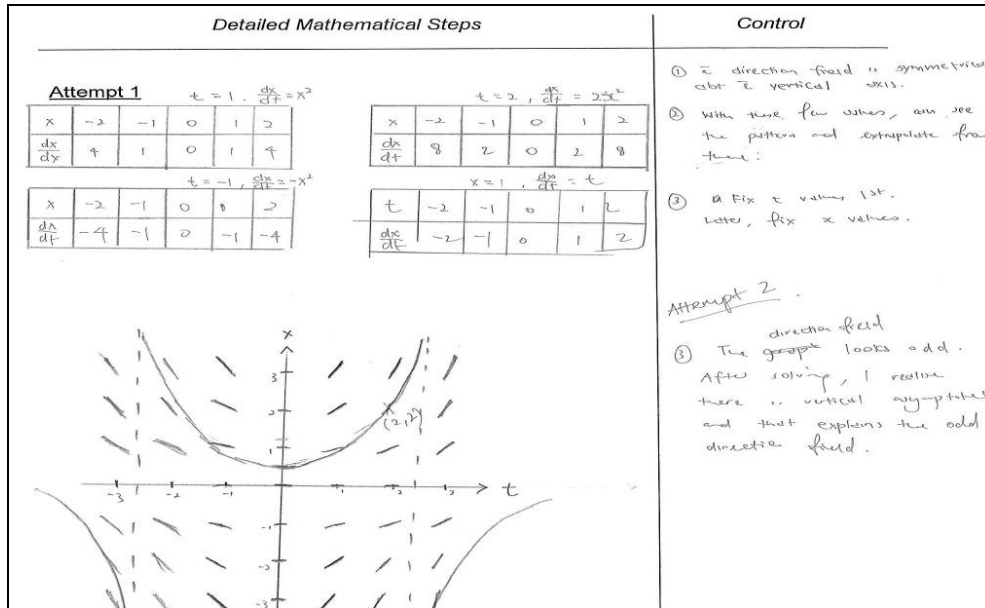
Detailed Mathematical Steps

Control

Attempt 1

$t=1$, $\frac{dx}{dt}=x^2$

| x | -2 | -1 | 0 | 1 | 2 |
|---|---|---|---|---|---|
| $\frac{dx}{dy}$ | 4 | 1 | 0 | 1 | 4 |

$t=2$, $\frac{dx}{dt}=2x^2$

| x | -2 | -1 | 0 | 1 | 2 |
|---|---|---|---|---|---|
| $\frac{dx}{dt}$ | 8 | 2 | 0 | 2 | 8 |

$t=-1$, $\frac{dx}{dt}=-x^2$

| x | -2 | -1 | 0 | 1 | 2 |
|---|---|---|---|---|---|
| $\frac{dx}{dt}$ | -4 | -1 | 0 | -1 | -4 |

$x=1$, $\frac{dx}{dt}=t$

| t | -2 | -1 | 0 | 1 | 2 |
|---|---|---|---|---|---|
| $\frac{dx}{dt}$ | -2 | -1 | 0 | 1 | 2 |

x
3
2
1
-3
-2
-1
1
2
3
t
-1
-2
-3
(2,2)

① ē direction field is symmetrical abt ē vertical axis.

② With these few values, can see the pattern and extrapolate from there.

③ Fix t values 1st. Later, fix x values.

Attempt 2

③ The graph direction field looks odd. After solving, I realise there is vertical asymptotes and that explains the odd direction field.